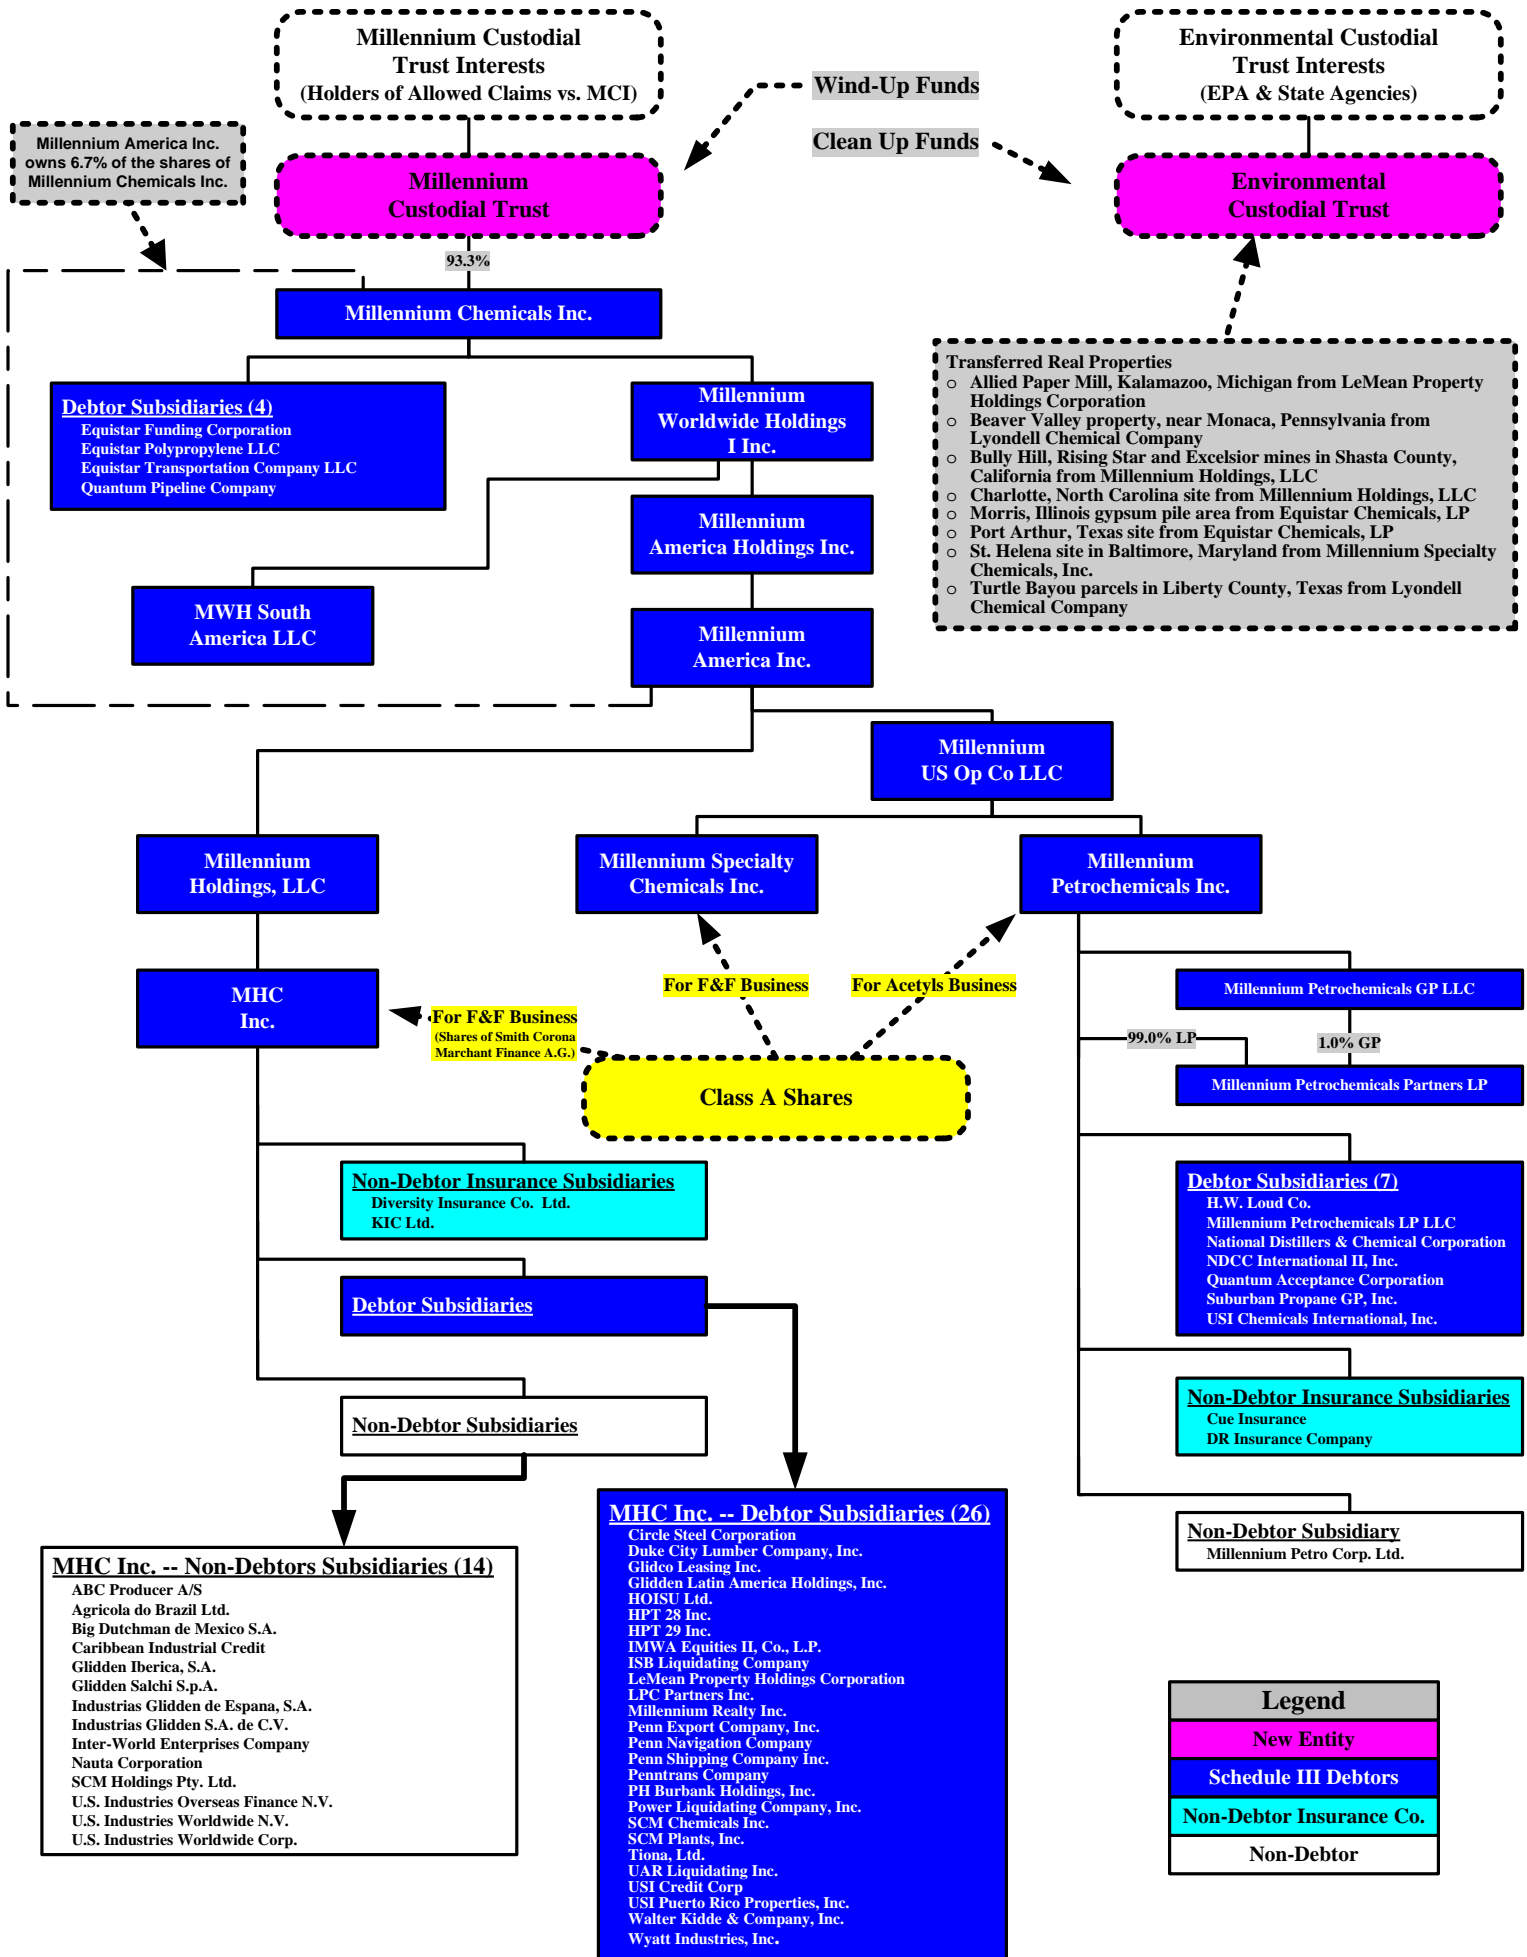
Millennium Custodial Trust Interests (Holders of Allowed Claims vs. MCI)

Wind-Up Funds

Clean Up Funds

Environmental Custodial Trust Interests (EPA & State Agencies)

Millennium America Inc. owns 6.7% of the shares of Millennium Chemicals Inc.

Millennium Custodial Trust

Environmental Custodial Trust

93.3%

Millennium Chemicals Inc.

Transferred Real Properties
- Allied Paper Mill, Kalamazoo, Michigan from LeMean Property Holdings Corporation
- Beaver Valley property, near Monaca, Pennsylvania from Lyondell Chemical Company
- Bully Hill, Rising Star and Excelsior mines in Shasta County, California from Millennium Holdings, LLC
- Charlotte, North Carolina site from Millennium Holdings, LLC
- Morris, Illinois gypsum pile area from Equistar Chemicals, LP
- Port Arthur, Texas site from Equistar Chemicals, LP
- St. Helena site in Baltimore, Maryland from Millennium Specialty Chemicals, Inc.
- Turtle Bayou parcels in Liberty County, Texas from Lyondell Chemical Company

Debtor Subsidiaries (4)
Equistar Funding Corporation
Equistar Polypropylene LLC
Equistar Transportation Company LLC
Quantum Pipeline Company

Millennium Worldwide Holdings I Inc.

Millennium America Holdings Inc.

MWH South America LLC

Millennium America Inc.

Millennium US Op Co LLC

Millennium Holdings, LLC

Millennium Specialty Chemicals Inc.

Millennium Petrochemicals Inc.

MHC Inc.

For F&F Business

For Acetyls Business

For F&F Business (Shares of Smith Corona Marchant Finance A.G.)

Millennium Petrochemicals GP LLC

99.0% LP

1.0% GP

Millennium Petrochemicals Partners LP

Class A Shares

Non-Debtor Insurance Subsidiaries
Diversity Insurance Co. Ltd.
KIC Ltd.

Debtor Subsidiaries (7)
H.W. Loud Co.
Millennium Petrochemicals LP LLC
National Distillers & Chemical Corporation
NDCC International II, Inc.
Quantum Acceptance Corporation
Suburban Propane GP, Inc.
USI Chemicals International, Inc.

Debtor Subsidiaries

Non-Debtor Insurance Subsidiaries
Cue Insurance
DR Insurance Company

Non-Debtor Subsidiaries

Non-Debtor Subsidiary
Millennium Petro Corp. Ltd.

MHC Inc. -- Debtor Subsidiaries (26)
Circle Steel Corporation
Duke City Lumber Company, Inc.
Glidco Leasing Inc.
Glidden Latin America Holdings, Inc.
HOISU Ltd.
HPT 28 Inc.
HPT 29 Inc.
IMWA Equities II, Co., L.P.
ISB Liquidating Company
LeMean Property Holdings Corporation
LPC Partners Inc.
Millennium Realty Inc.
Penn Export Company, Inc.
Penn Navigation Company
Penn Shipping Company Inc.
Penntrans Company
PH Burbank Holdings, Inc.
Power Liquidating Company, Inc.
SCM Chemicals Inc.
SCM Plants, Inc.
Tiona, Ltd.
UAR Liquidating Inc.
USI Credit Corp
USI Puerto Rico Properties, Inc.
Walter Kidde & Company, Inc.
Wyatt Industries, Inc.

MHC Inc. -- Non-Debtors Subsidiaries (14)
ABC Producer A/S
Agricola do Brazil Ltd.
Big Dutchman de Mexico S.A.
Caribbean Industrial Credit
Glidden Iberica, S.A.
Glidden Salchi S.p.A.
Industrias Glidden de Espana, S.A.
Industrias Glidden S.A. de C.V.
Inter-World Enterprises Company
Nauta Corporation
SCM Holdings Pty. Ltd.
U.S. Industries Overseas Finance N.V.
U.S. Industries Worldwide N.V.
U.S. Industries Worldwide Corp.

Legend
New Entity
Schedule III Debtors
Non-Debtor Insurance Co.
Non-Debtor